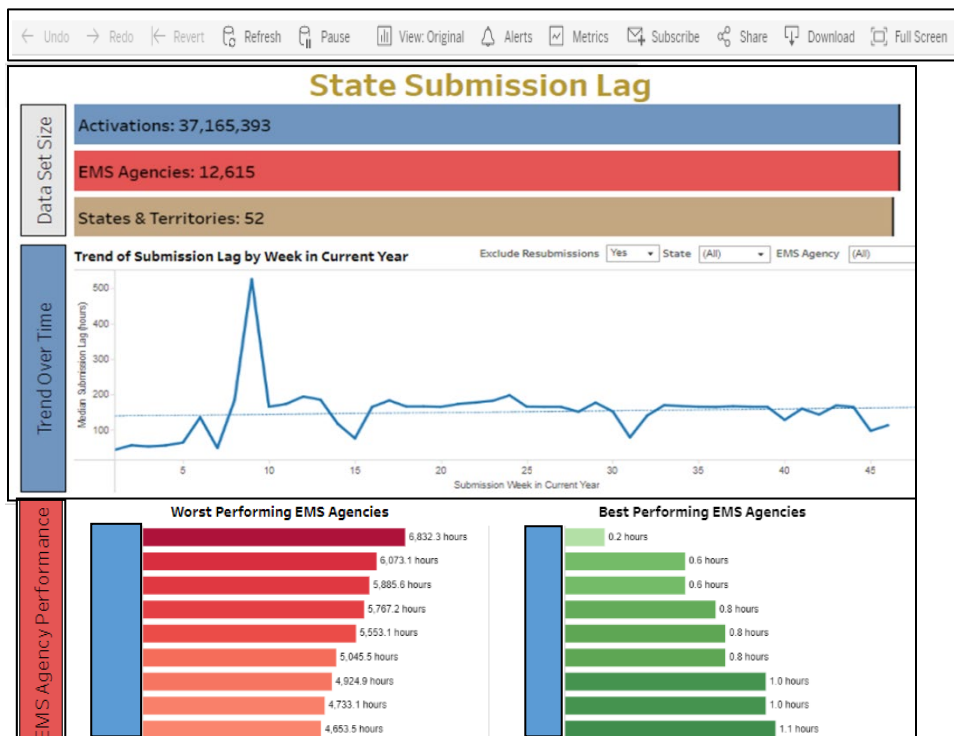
Undo Redo Revert Refresh Pause View: Original Alerts Metrics Subscribe Share Download Full Screen

State Submission Lag

Data Set Size

Activations: 37,165,393

EMS Agencies: 12,615

States & Territories: 52

Trend Over Time

Trend of Submission Lag by Week in Current Year

Exclude Resubmissions Yes State (All) EMS Agency (All)

Median Submission Lag (hours)

500
400
300
200
100

5 10 15 20 25 30 35 40 45

Submission Week in Current Year

EMS Agency Performance

Worst Performing EMS Agencies

6,832.3 hours
6,073.1 hours
5,885.6 hours
5,767.2 hours
5,553.1 hours
5,045.5 hours
4,924.9 hours
4,733.1 hours
4,653.5 hours

Best Performing EMS Agencies

0.2 hours
0.6 hours
0.6 hours
0.8 hours
0.8 hours
0.8 hours
1.0 hours
1.0 hours
1.1 hours